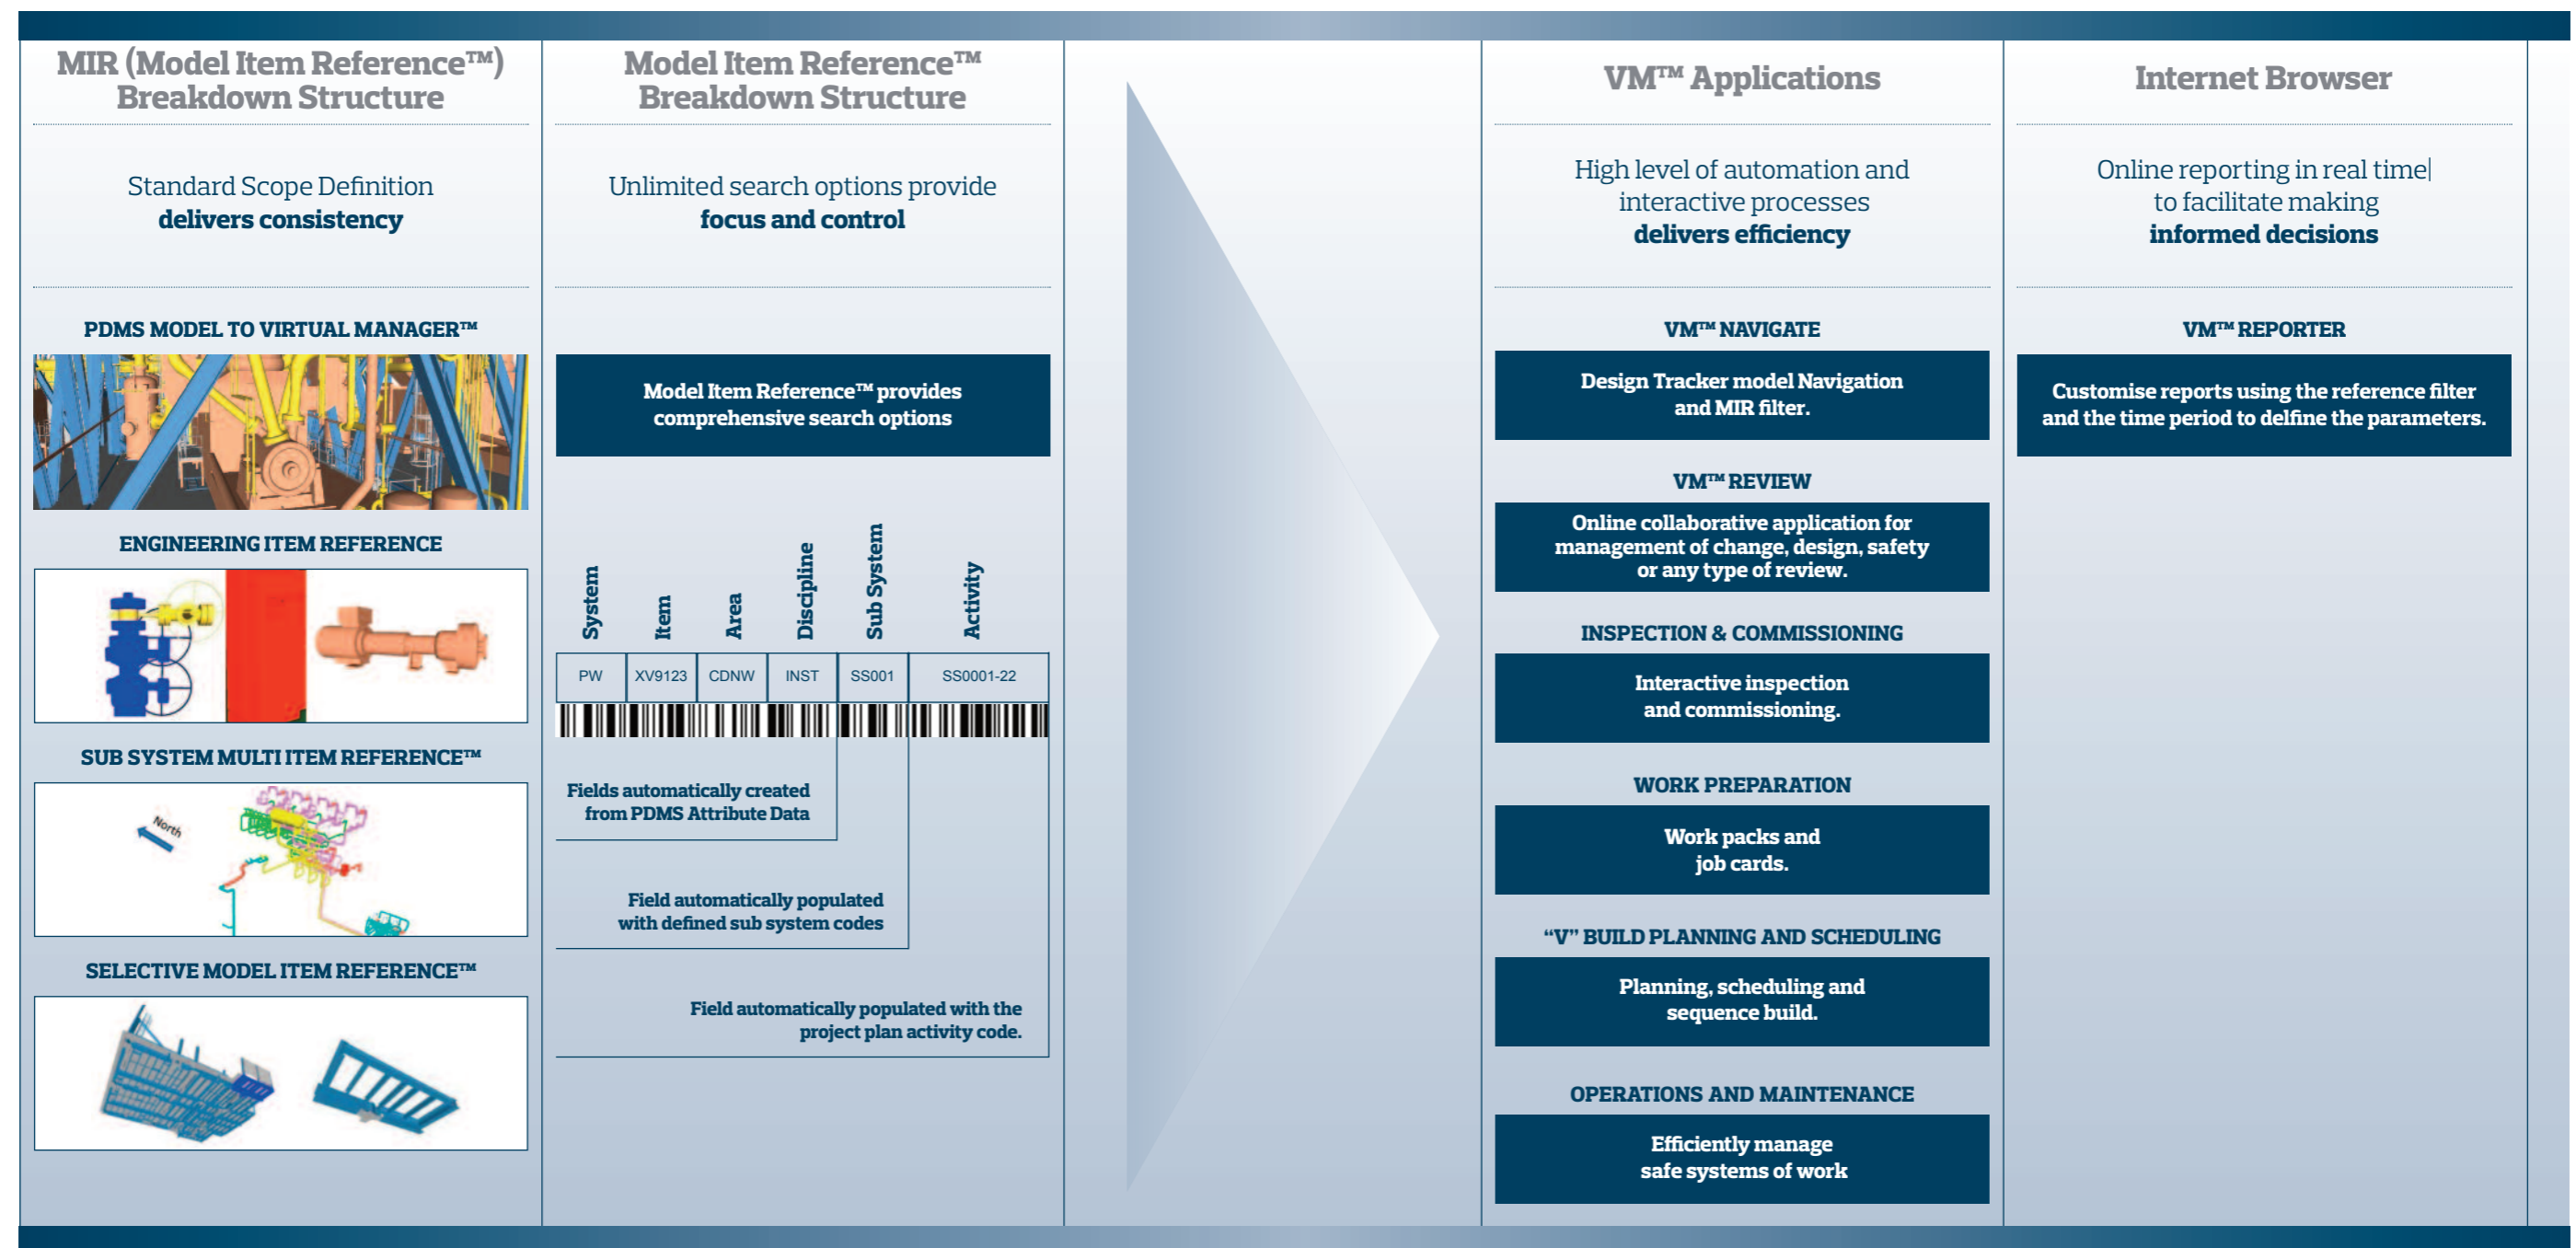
MIR (Model Item Reference™) Breakdown Structure

Standard Scope Definition
**delivers consistency**

PDMS MODEL TO VIRTUAL MANAGER™

ENGINEERING ITEM REFERENCE

SUB SYSTEM MULTI ITEM REFERENCE™

North

SELECTIVE MODEL ITEM REFERENCE™

Model Item Reference™ Breakdown Structure

Unlimited search options provide
**focus and control**

Model Item Reference™ provides comprehensive search options

| System | Item | Area | Discipline | Sub System | Activity |
|---|---|---|---|---|---|
| PW | XV9123 | CDNW | INST | SS001 | SS0001-22 |

Fields automatically created from PDMS Attribute Data

Field automatically populated with defined sub system codes

Field automatically populated with the project plan activity code.

VM™ Applications

High level of automation and interactive processes
**delivers efficiency**

VM™ NAVIGATE

Design Tracker model Navigation and MIR filter.

VM™ REVIEW

Online collaborative application for management of change, design, safety or any type of review.

INSPECTION & COMMISSIONING

Interactive inspection and commissioning.

WORK PREPARATION

Work packs and job cards.

“V” BUILD PLANNING AND SCHEDULING

Planning, scheduling and sequence build.

OPERATIONS AND MAINTENANCE

Efficiently manage safe systems of work

Internet Browser

Online reporting in real time| to facilitate making
**informed decisions**

VM™ REPORTER

Customise reports using the reference filter and the time period to delfine the parameters.